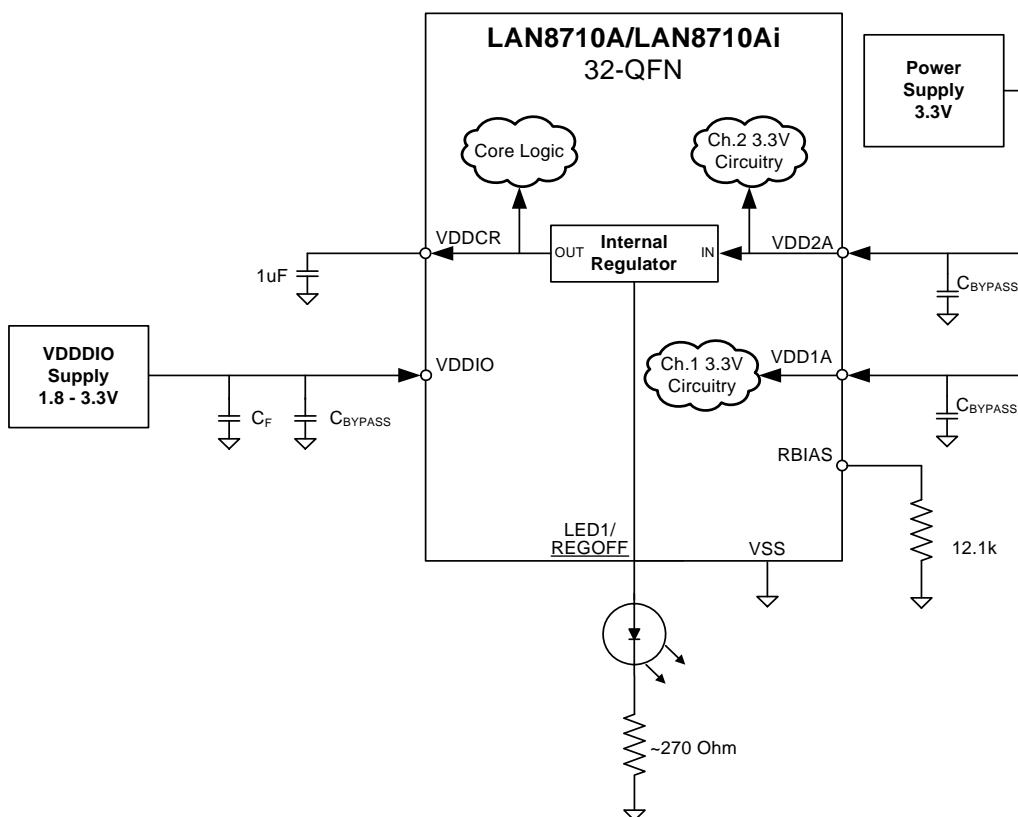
LAN8710A/LAN8710Ai
32-QFN

Power Supply 3.3V

Core Logic

Ch.2 3.3V Circuitry

VDDCR

OUT Internal Regulator IN

VDD2A

1uF

$C_{BYPASS}$

VDDDIO Supply 1.8 - 3.3V

VDDIO

Ch.1 3.3V Circuitry

VDD1A

$C_F$

$C_{BYPASS}$

$C_{BYPASS}$

RBIAS

12.1k

LED1/
$\overline{REGOFF}$

VSS

~270 Ohm